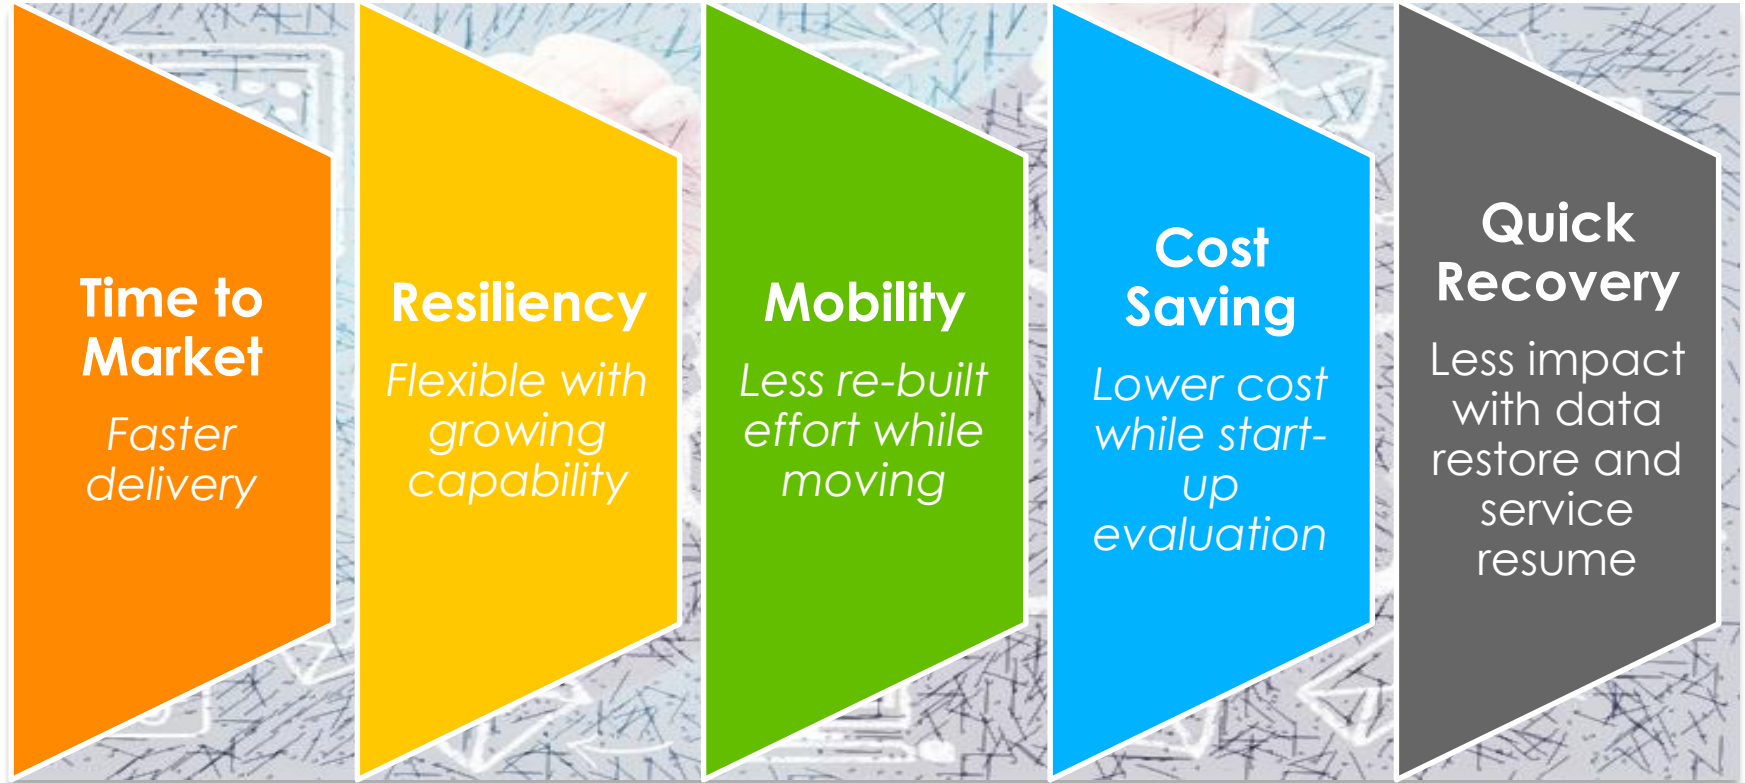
Time to Market

Faster delivery

Resiliency

Flexible with growing capability

Mobility

Less re-built effort while moving

Cost Saving

Lower cost while start-up evaluation

Quick Recovery

Less impact with data restore and service resume